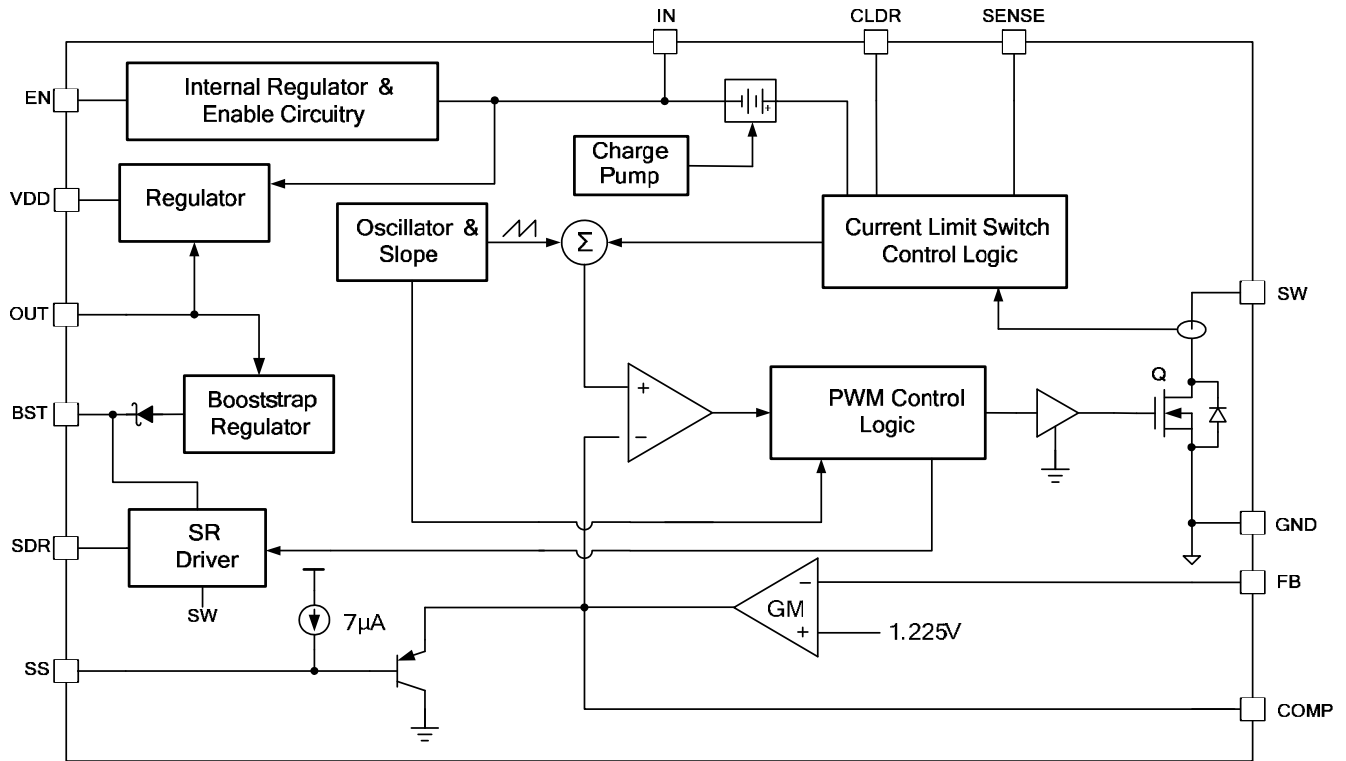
IN
CLDR
SENSE
EN
Internal Regulator & Enable Circuitry
Charge Pump
VDD
Regulator
Oscillator & Slope
$\Sigma$
Current Limit Switch Control Logic
SW
OUT
Q
BST
Booststrap Regulator
+
−
PWM Control Logic
SDR
SR Driver
GND
SW
−
GM
+
FB
7μA
1.225V
SS
COMP